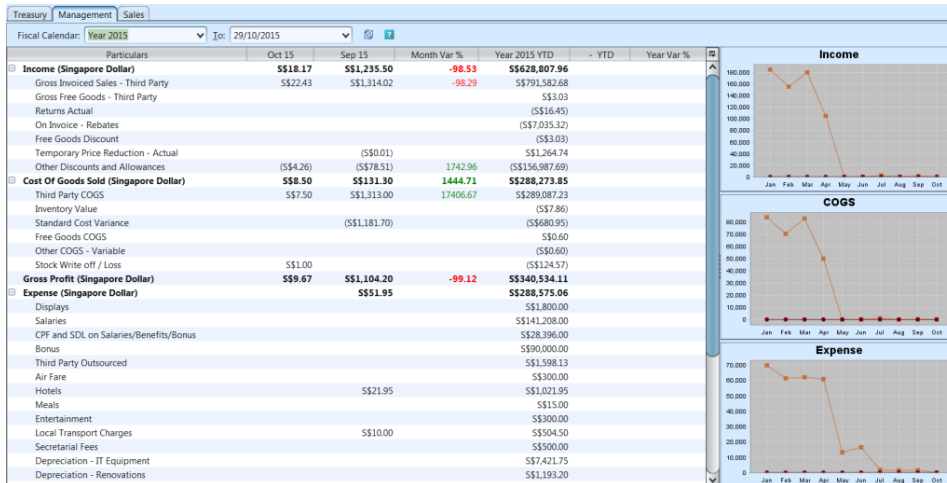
Treasury | Management | Sales

Fiscal Calendar: Year 2015 To: 29/10/2015

| Particulars | Oct 15 | Sep 15 | Month Var % | Year 2015 YTD | - YTD | Year Var % |
|---|---|---|---|---|---|---|
| Income (Singapore Dollar) | S$18.17 | S$1,235.50 | -98.53 | S$628,807.96 | | |
| Gross Invoiced Sales - Third Party | S$22.43 | S$1,314.02 | -98.29 | S$791,582.68 | | |
| Gross Free Goods - Third Party | | | | S$3.03 | | |
| Returns Actual | | | | (S$16.45) | | |
| On Invoice - Rebates | | | | (S$7,035.32) | | |
| Free Goods Discount | | | | (S$3.03) | | |
| Temporary Price Reduction - Actual | | (S$0.01) | | S$1,264.74 | | |
| Other Discounts and Allowances | (S$4.26) | (S$78.51) | 1742.96 | (S$156,987.69) | | |
| Cost Of Goods Sold (Singapore Dollar) | S$8.50 | S$131.30 | 1444.71 | S$288,273.85 | | |
| Third Party COGS | S$7.50 | S$1,313.00 | 17406.67 | S$289,087.23 | | |
| Inventory Value | | | | (S$7.86) | | |
| Standard Cost Variance | | (S$1,181.70) | | (S$680.95) | | |
| Free Goods COGS | | | | S$0.60 | | |
| Other COGS - Variable | | | | (S$0.60) | | |
| Stock Write off / Loss | S$1.00 | | | (S$124.57) | | |
| Gross Profit (Singapore Dollar) | S$9.67 | S$1,104.20 | -99.12 | S$340,534.11 | | |
| Expense (Singapore Dollar) | | S$51.95 | | S$288,575.06 | | |
| Displays | | | | S$1,800.00 | | |
| Salaries | | | | S$141,208.00 | | |
| CPF and SDL on Salaries/Benefits/Bonus | | | | S$28,396.00 | | |
| Bonus | | | | S$90,000.00 | | |
| Third Party Outsourced | | | | S$1,598.13 | | |
| Air Fare | | | | S$300.00 | | |
| Hotels | | S$21.95 | | S$1,021.95 | | |
| Meals | | | | S$15.00 | | |
| Entertainment | | | | S$300.00 | | |
| Local Transport Charges | | S$10.00 | | S$504.50 | | |
| Secretarial Fees | | | | S$500.00 | | |
| Depreciation - IT Equipment | | | | S$7,421.75 | | |
| Depreciation - Renovations | | | | S$1,193.20 | | |

Income
180,000 160,000 140,000 120,000 100,000 80,000 60,000 40,000 20,000 0
Jan Feb Mar Apr May Jun Jul Aug Sep Oct

COGS
80,000 70,000 60,000 50,000 40,000 30,000 20,000 10,000 0
Jan Feb Mar Apr May Jun Jul Aug Sep Oct

Expense
70,000 60,000 50,000 40,000 30,000 20,000 10,000 0
Jan Feb Mar Apr May Jun Jul Aug Sep Oct